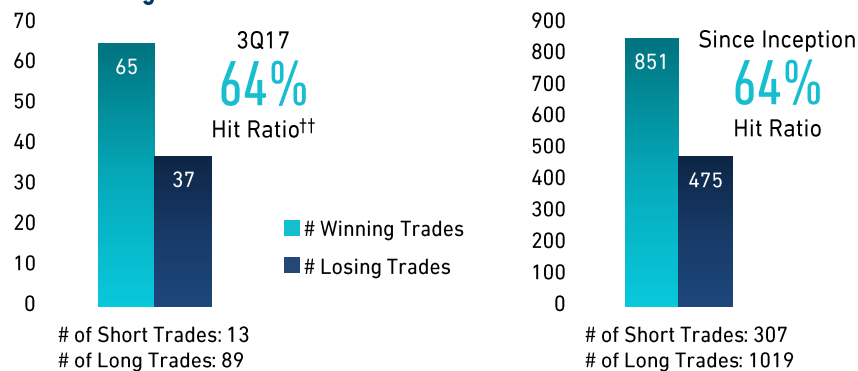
70
60
50
40
30
20
10
0

65
37

3Q17
64%
Hit Ratio††

# Winning Trades
# Losing Trades

# of Short Trades: 13
# of Long Trades: 89

900
800
700
600
500
400
300
200
100
0

851
475

Since Inception
64%
Hit Ratio

# of Short Trades: 307
# of Long Trades: 1019